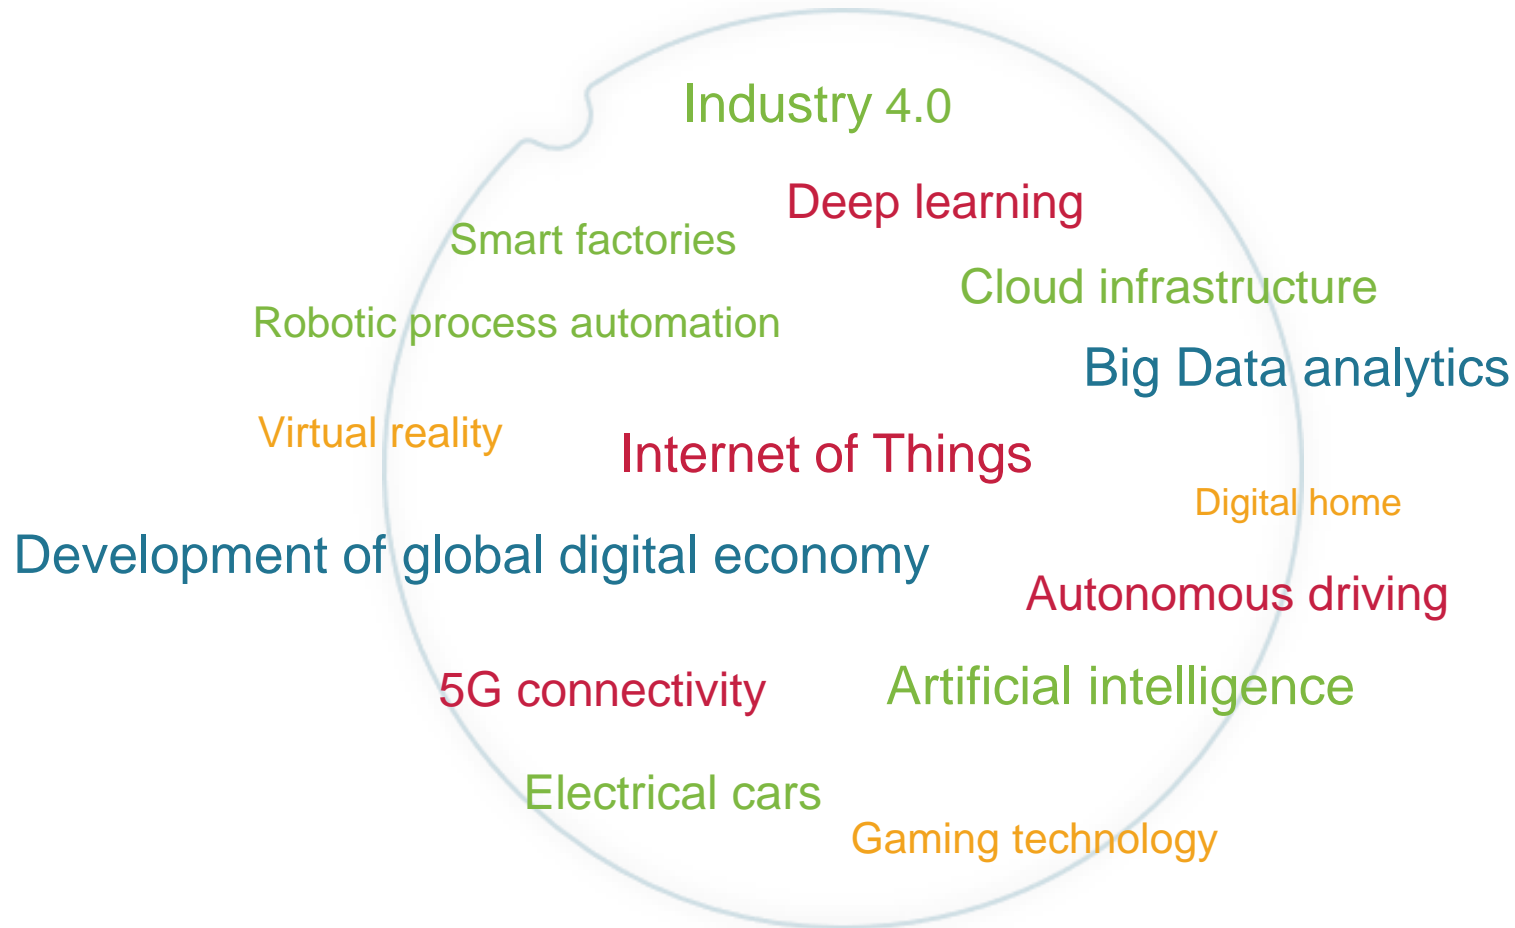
Industry 4.0

Deep learning

Smart factories

Cloud infrastructure

Robotic process automation

Big Data analytics

Virtual reality

Internet of Things

Digital home

Development of global digital economy

Autonomous driving

5G connectivity

Artificial intelligence

Electrical cars

Gaming technology